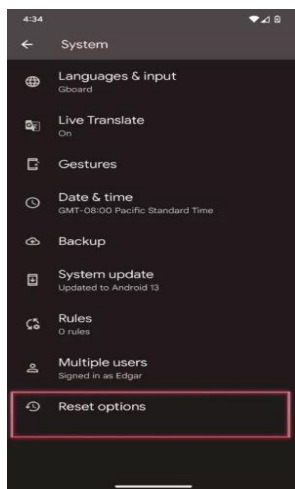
4:34

System

Languages & input
Gboard

Live Translate
On

Gestures

Date & time
GMT-08:00 Pacific Standard Time

Backup

System update
Updated to Android 13

Rules
0 rules

Multiple users
Signed in as Edgar

Reset options